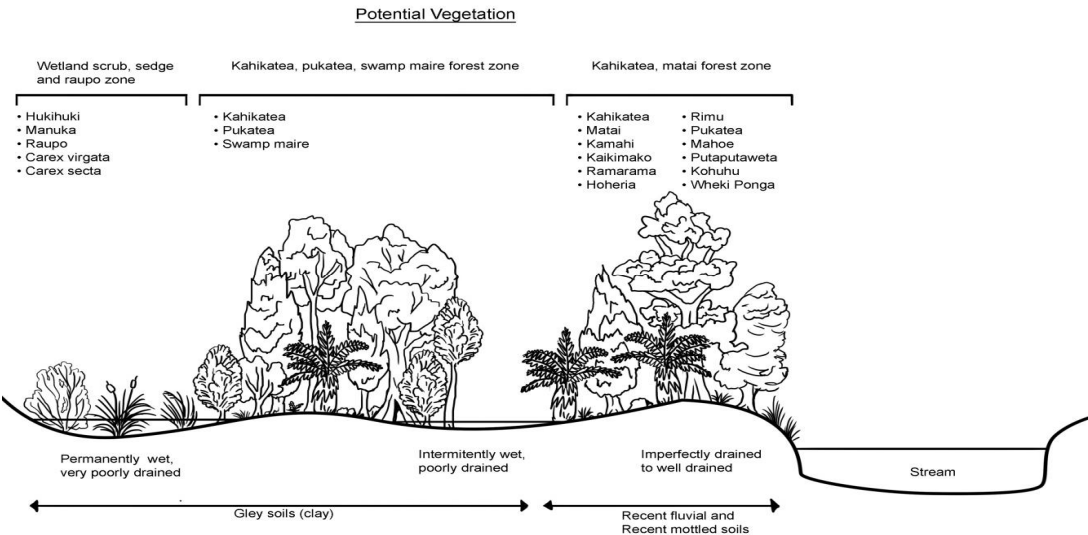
Potential Vegetation

Wetland scrub, sedge and raupo zone

Kahikatea, pukatea, swamp maire forest zone

Kahikatea, matai forest zone

• Hukihuki
• Manuka
• Raupo
• Carex virgata
• Carex secta

• Kahikatea
• Pukatea
• Swamp maire

• Kahikatea
• Matai
• Kamahi
• Kaikimako
• Ramarama
• Hoheria

• Rimu
• Pukatea
• Mahoe
• Putaputaweta
• Kohuhu
• Wheki Ponga

Permanently wet, very poorly drained

Intermitently wet, poorly drained

Imperfectly drained to well drained

Stream

Gley soils (clay)

Recent fluvial and Recent mottled soils